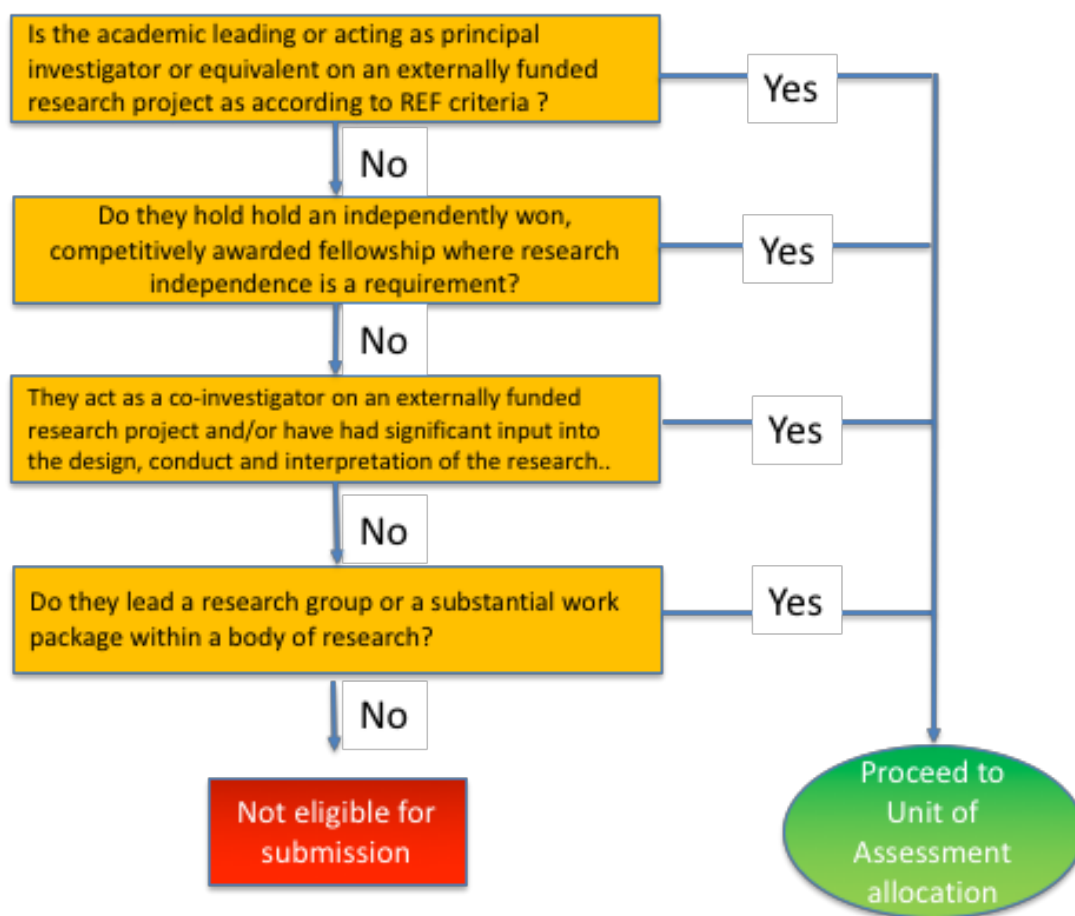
Is the academic leading or acting as principal investigator or equivalent on an externally funded research project as according to REF criteria ?

Yes

No

Do they hold hold an independently won, competitively awarded fellowship where research independence is a requirement?

Yes

No

They act as a co-investigator on an externally funded research project and/or have had significant input into the design, conduct and interpretation of the research..

Yes

No

Do they lead a research group or a substantial work package within a body of research?

Yes

No

Not eligible for submission

Proceed to Unit of Assessment allocation